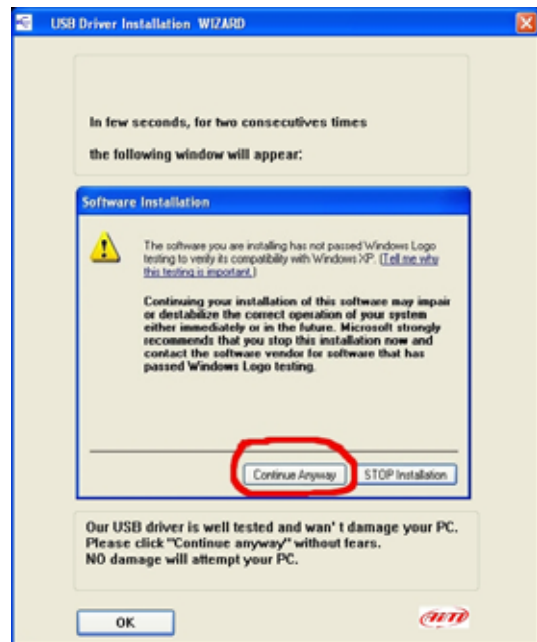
USB Driver Installation WIZARD

In few seconds, for two consecutives times the following window will appear:

Software Installation

The software you are installing has not passed Windows Logo testing to verify its compatibility with Windows XP. (Tell me why this testing is important.)

Continuing your installation of this software may impair or destabilize the correct operation of your system either immediately or in the future. Microsoft strongly recommends that you stop this installation now and contact the software vendor for software that has passed Windows Logo testing.

Continue Anyway

STOP Installation

Our USB driver is well tested and wan' t damage your PC. Please click "Continue anyway" without fears. NO damage will attempt your PC.

OK

AIM